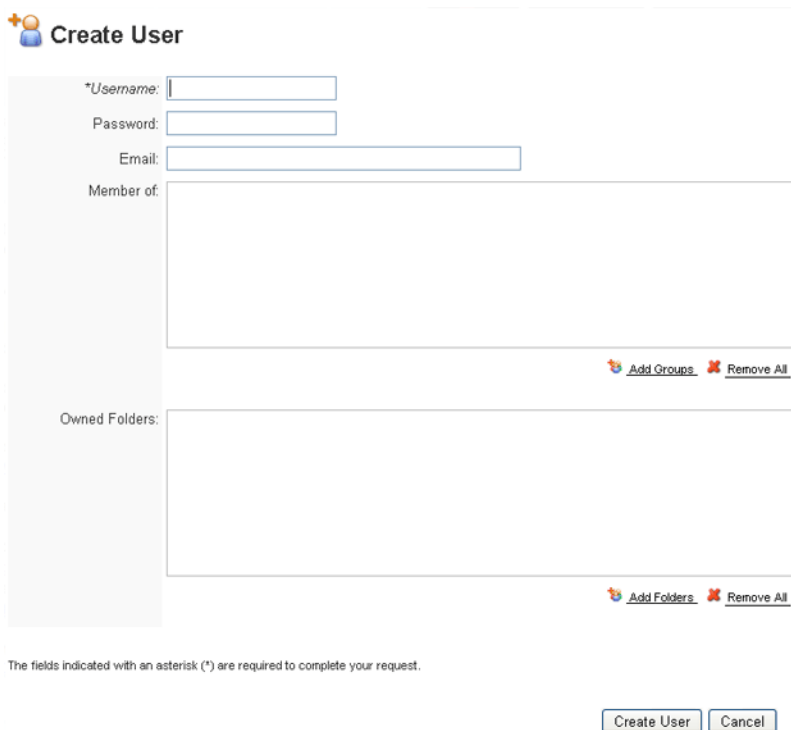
Create User

*Username:

Password:

Email:

Member of:

Add Groups Remove All

Owned Folders:

Add Folders Remove All

The fields indicated with an asterisk (*) are required to complete your request.

Create User Cancel